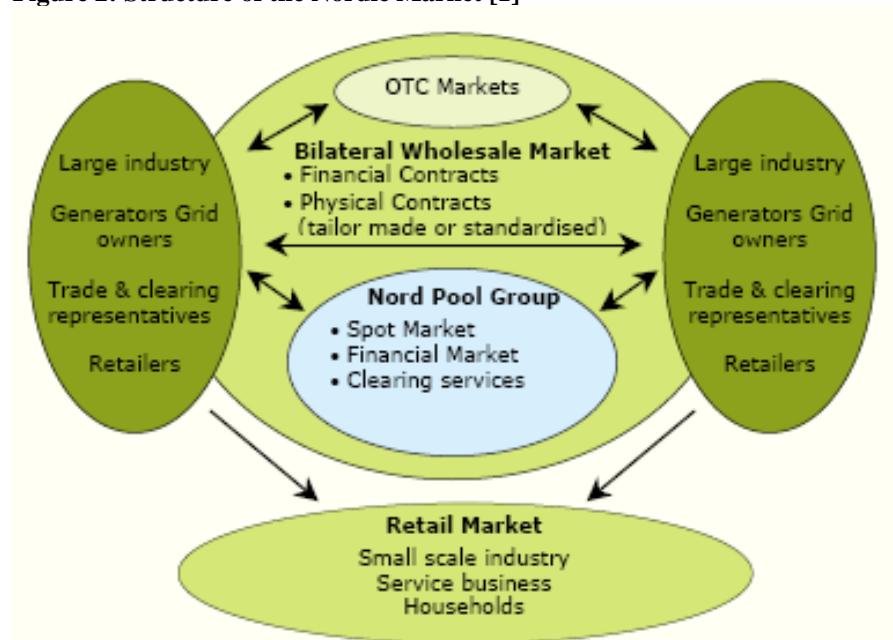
Figure 2. Structure of the Nordic Market [2]

OTC Markets

Bilateral Wholesale Market
• Financial Contracts
• Physical Contracts (tailor made or standardised)

Large industry
Generators Grid owners
Trade & clearing representatives
Retailers

Large industry
Generators Grid owners
Trade & clearing representatives
Retailers

Nord Pool Group
• Spot Market
• Financial Market
• Clearing services

Retail Market
Small scale industry
Service business
Households